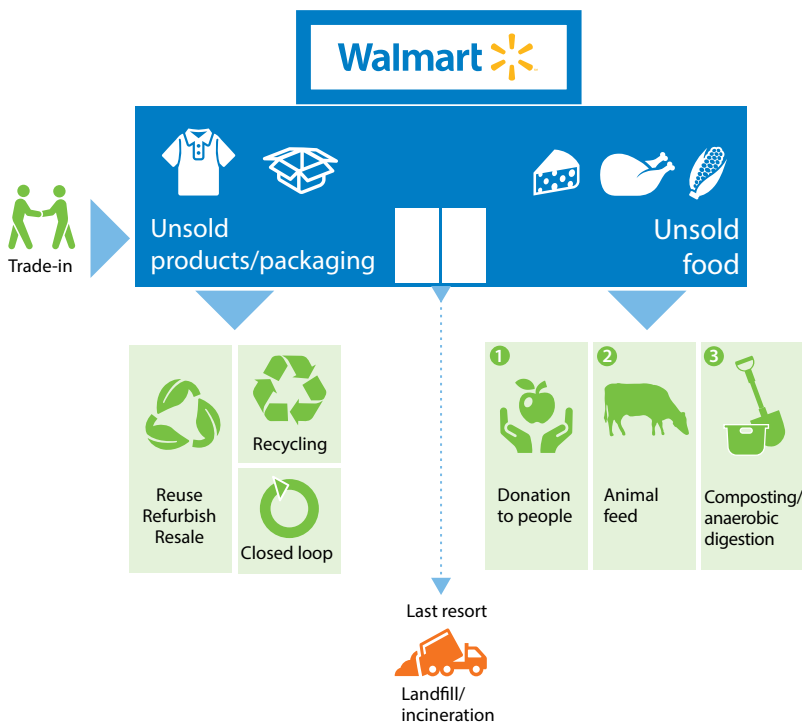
Walmart

Trade-in

Unsold products/packaging

Unsold food

Reuse Refurbish Resale

Recycling

Closed loop

1 Donation to people

2 Animal feed

3 Composting/ anaerobic digestion

Last resort

Landfill/ incineration